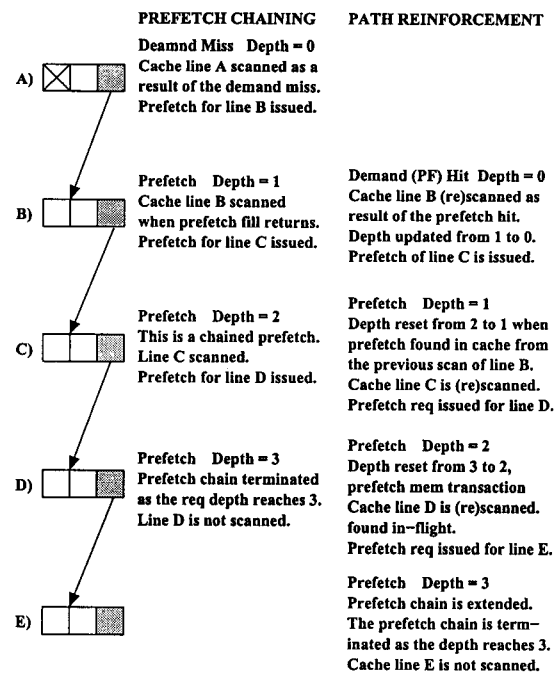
PREFETCH CHAINING

A)

Deamnd Miss Depth = 0
Cache line A scanned as a result of the demand miss.
Prefetch for line B issued.

B)

Prefetch Depth = 1
Cache line B scanned when prefetch fill returns.
Prefetch for line C issued.

C)

Prefetch Depth = 2
This is a chained prefetch.
Line C scanned.
Prefetch for line D issued.

D)

Prefetch Depth = 3
Prefetch chain terminated as the req depth reaches 3.
Line D is not scanned.

E)

PATH REINFORCEMENT

Demand (PF) Hit Depth = 0
Cache line B (re)scanned as result of the prefetch hit.
Depth updated from 1 to 0.
Prefetch of line C is issued.

Prefetch Depth = 1
Depth reset from 2 to 1 when prefetch found in cache from the previous scan of line B.
Cache line C is (re)scanned.
Prefetch req issued for line D.

Prefetch Depth = 2
Depth reset from 3 to 2, prefetch mem transaction
Cache line D is (re)scanned.
found in-flight.
Prefetch req issued for line E.

Prefetch Depth = 3
Prefetch chain is extended.
The prefetch chain is terminated as the depth reaches 3.
Cache line E is not scanned.